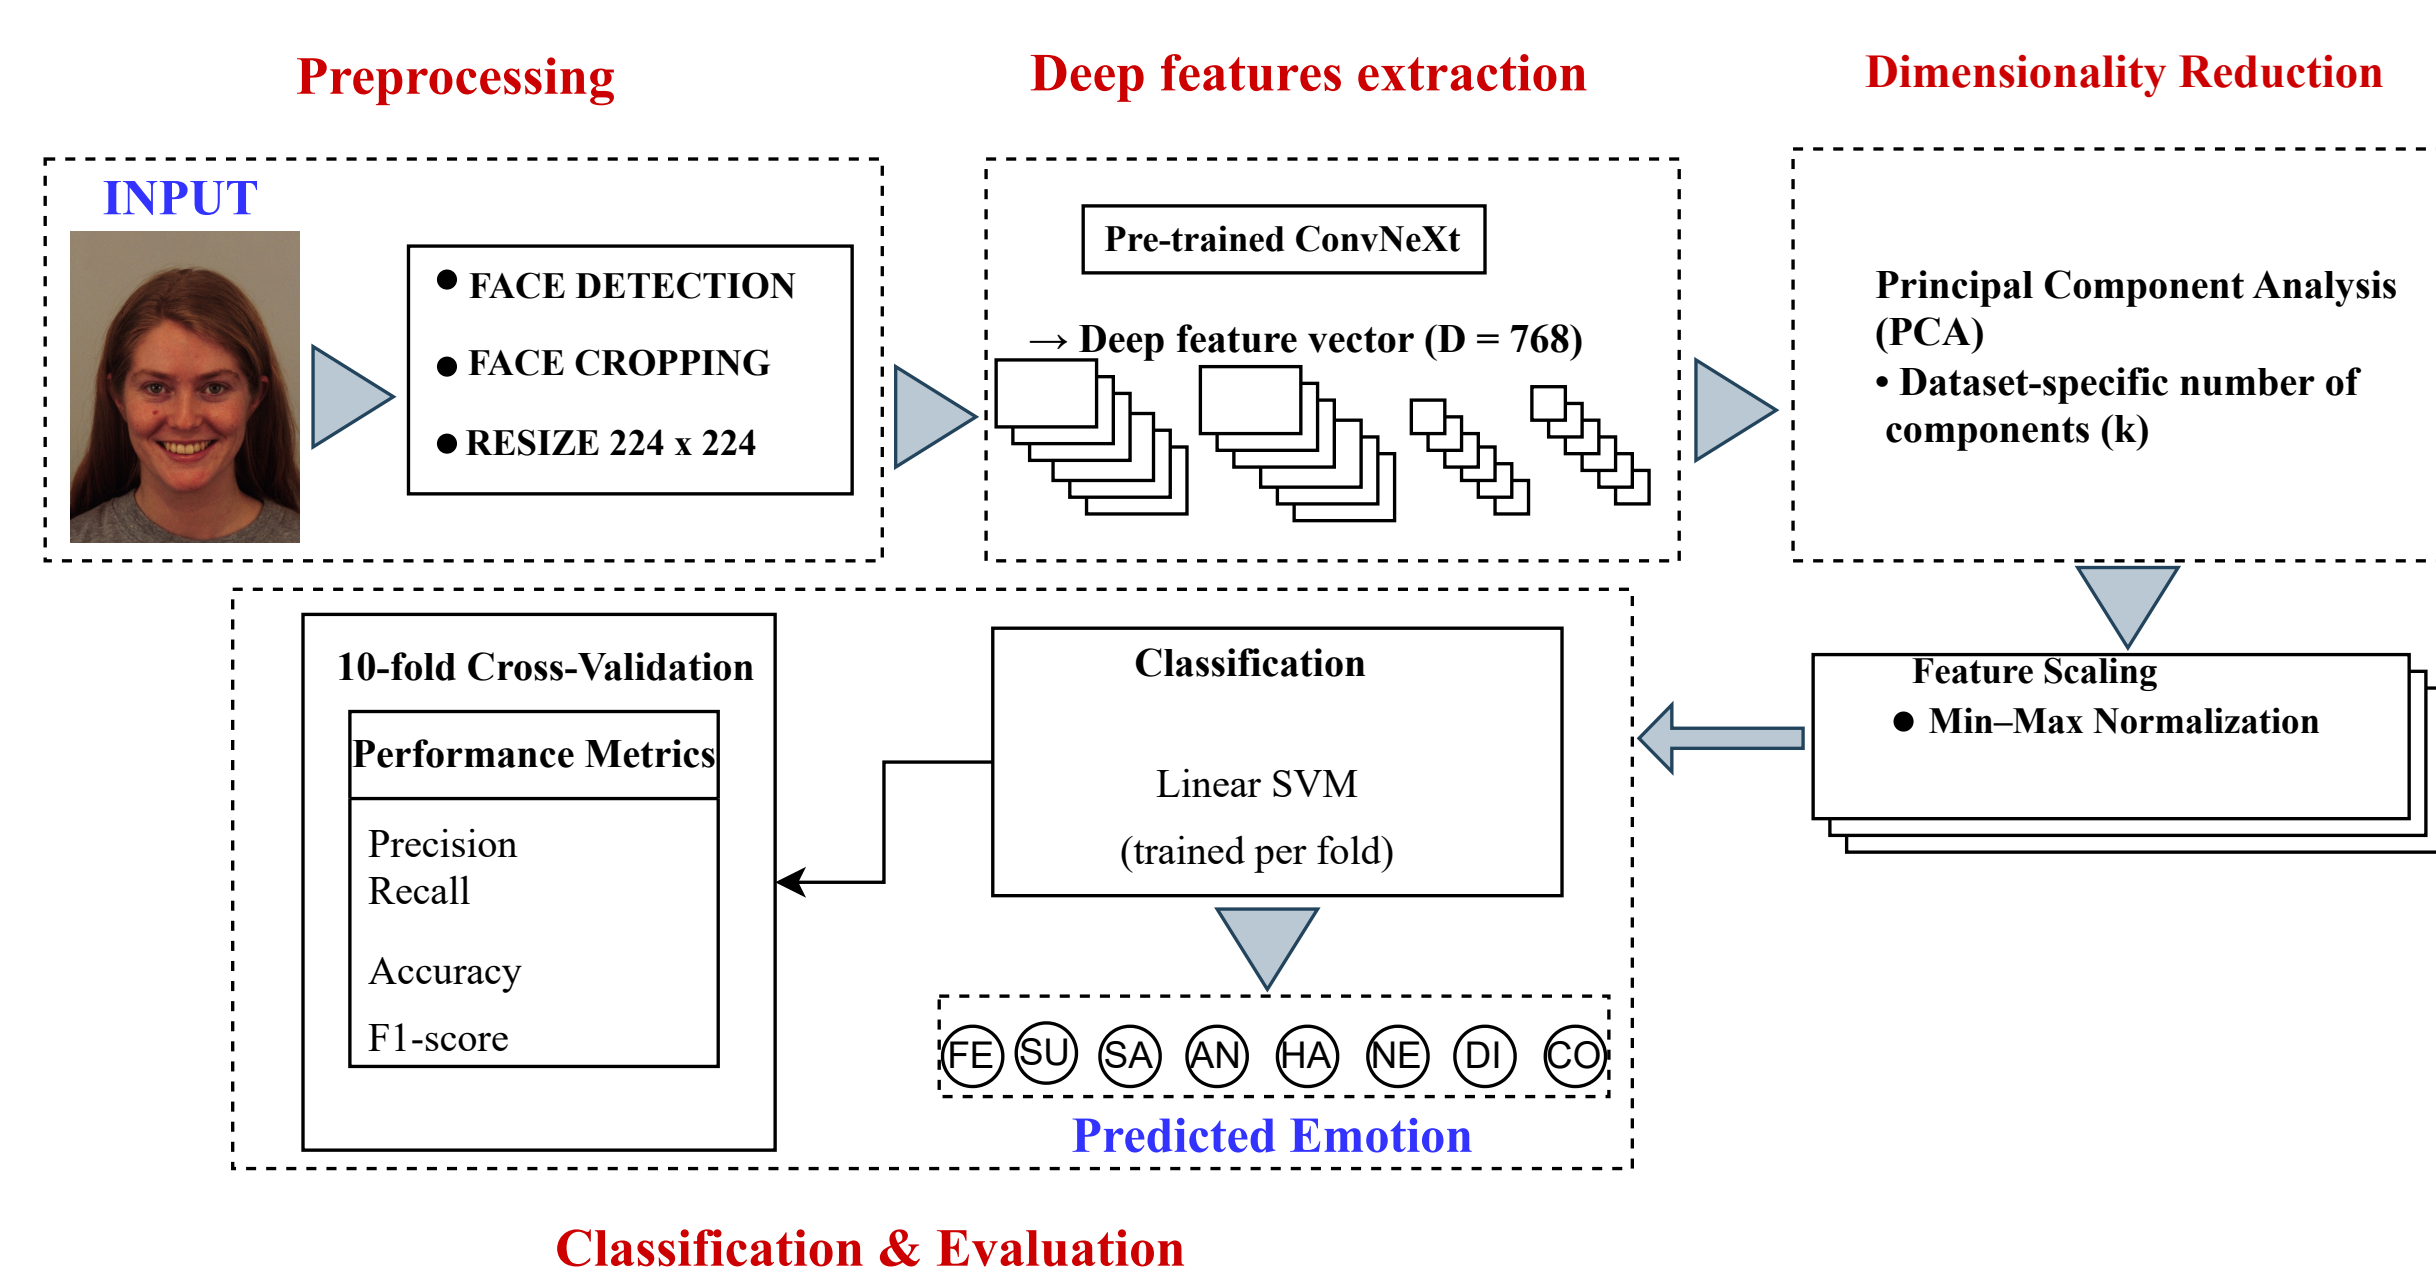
Preprocessing

Deep features extraction

Dimensionality Reduction

INPUT

● FACE DETECTION

● FACE CROPPING

● RESIZE 224 x 224

Pre-trained ConvNeXt

→ Deep feature vector (D = 768)

Principal Component Analysis (PCA)

• Dataset-specific number of components (k)

Feature Scaling

● Min–Max Normalization

10-fold Cross-Validation

Performance Metrics

Precision
Recall

Accuracy

F1-score

Classification

Linear SVM

(trained per fold)

FE SU SA AN HA NE DI CO

Predicted Emotion

Classification & Evaluation